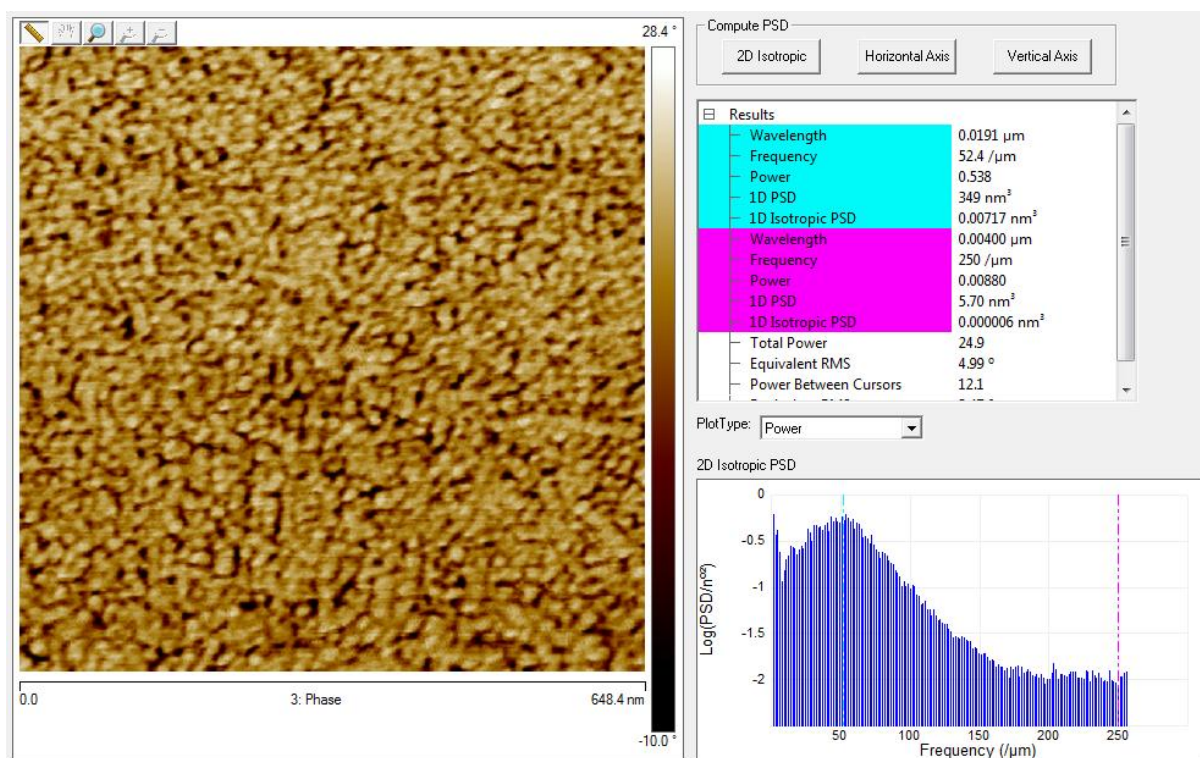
28.4 °

-10.0 °

0.0

3: Phase

648.4 nm

Compute PSD

2D Isotropic

Horizontal Axis

Vertical Axis

| Results | |
|---|---|
| Wavelength | 0.0191 µm |
| Frequency | 52.4 /µm |
| Power | 0.538 |
| 1D PSD | 349 nm$^3$ |
| 1D Isotropic PSD | 0.00717 nm$^3$ |
| Wavelength | 0.00400 µm |
| Frequency | 250 /µm |
| Power | 0.00880 |
| 1D PSD | 5.70 nm$^3$ |
| 1D Isotropic PSD | 0.000006 nm$^3$ |
| Total Power | 24.9 |
| Equivalent RMS | 4.99 ° |
| Power Between Cursors | 12.1 |

PlotType: Power

2D Isotropic PSD

0

-0.5

-1

-1.5

-2

Log(PSD/n°²)

50

100

150

200

250

Frequency (/µm)